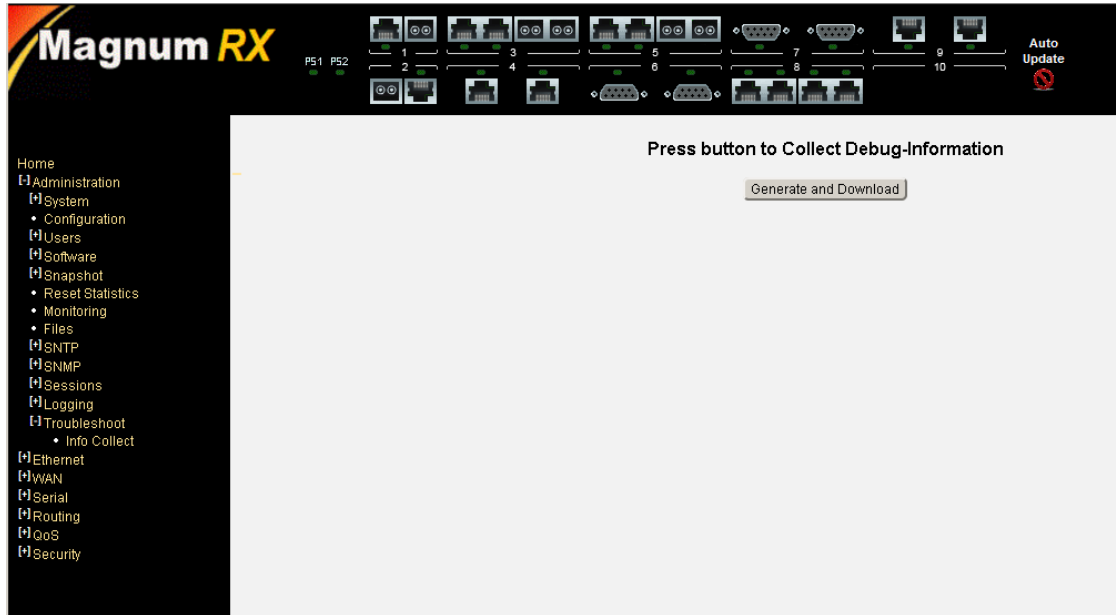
Magnum RX

PS1 PS2

1 2 3 4 5 6 7 8 9 10

Auto Update

Home
[-]Administration
[+]System
• Configuration
[+]Users
[+]Software
[+]Snapshot
• Reset Statistics
• Monitoring
• Files
[+]SNTP
[+]SNMP
[+]Sessions
[+]Logging
[-]Troubleshoot
• Info Collect
[+]Ethernet
[+]WAN
[+]Serial
[+]Routing
[+]QoS
[+]Security

Press button to Collect Debug-Information

Generate and Download